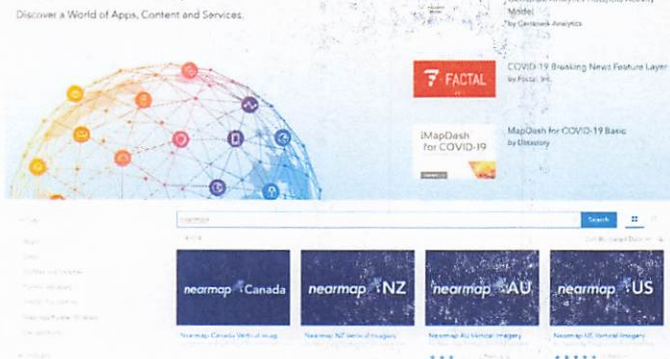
Discover a World of Apps, Content and Services.

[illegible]
Model
by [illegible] Analytics

FACTAL
COVID-19 Breaking News Feature Layer
by Factal, Inc.

iMapDash for COVID-19
MapDash for COVID-19 Basic
by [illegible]

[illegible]
Search

nearmap Canada
nearmap NZ
nearmap AU
nearmap US

Nearmap Canada Vertical Imag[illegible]
Nearmap NZ Vertical Imagery
Nearmap AU Vertical Imagery
Nearmap US Vertical Imagery